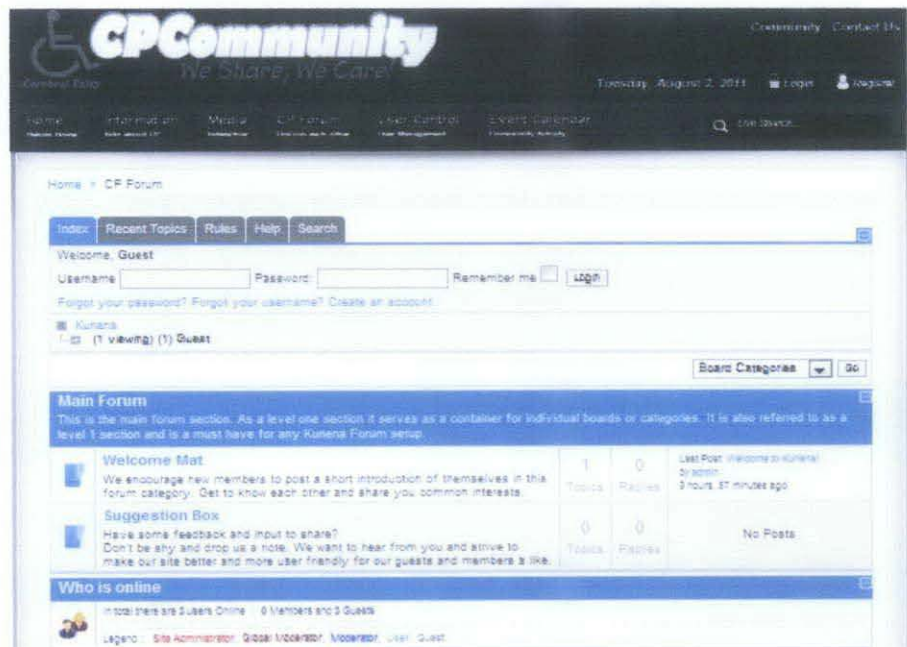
CPCommunity
We Share, We Care!
Cerebral Palsy

Community Contact Us

Tuesday, August 2, 2011 Login Register

Home
Information
Media
CP Forum
User Control
Event Calendar

Live Search...

Home > CP Forum

Index Recent Topics Rules Help Search

Welcome, Guest

Username Password Remember me Login

Forgot your password? Forgot your username? Create an account

Kunena
(1 viewing) (1) Guest

Board Categories Go

Main Forum

This is the main forum section. As a level one section it serves as a container for individual boards or categories. It is also referred to as a level 1 section and is a must have for any Kunena Forum setup.

Welcome Mat

We encourage new members to post a short introduction of themselves in this forum category. Get to know each other and share you common interests.

1 Topics 0 Replies

Last Post: Welcome to Kunena! by admin 3 hours, 37 minutes ago

Suggestion Box

Have some feedback and input to share? Don't be shy and drop us a note. We want to hear from you and strive to make our site better and more user friendly for our guests and members a like.

0 Topics 0 Replies

No Posts

Who is online

In total there are 3 Users Online :: 0 Members and 3 Guests

Legend :: Site Administrator Global Moderator Moderator User Guest